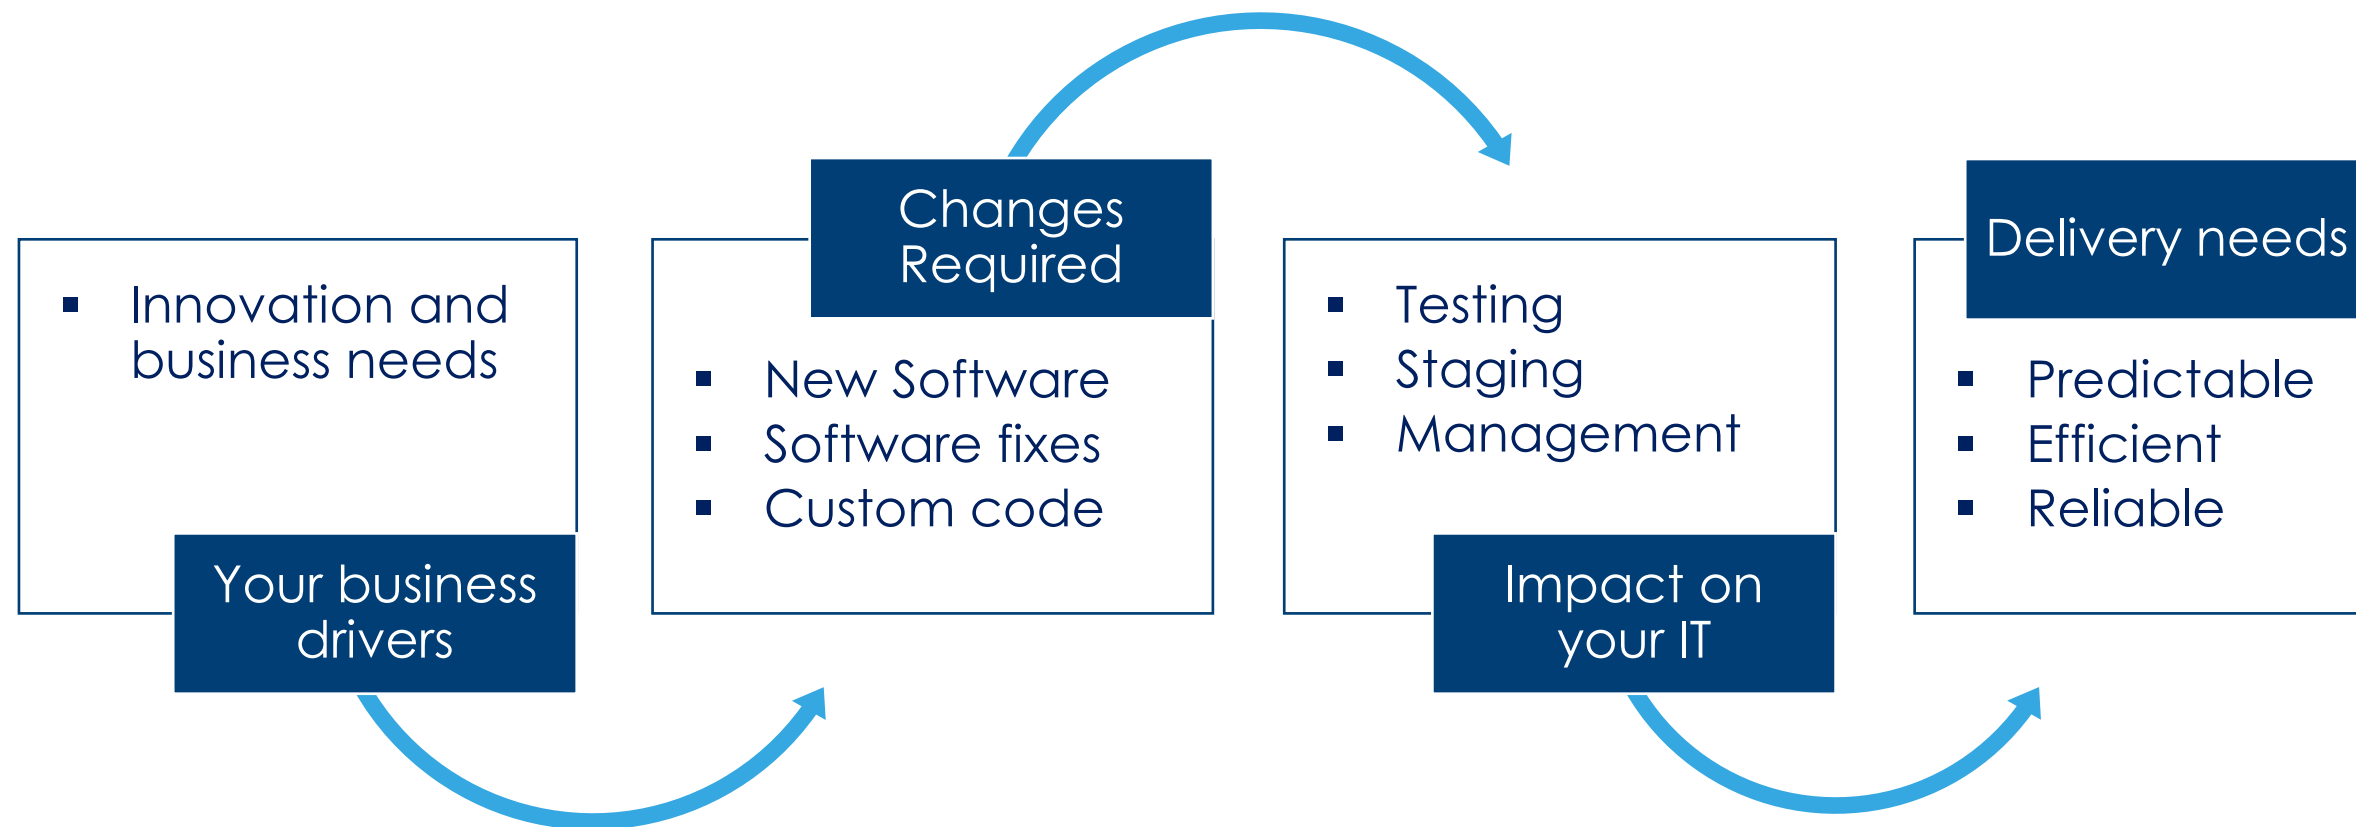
- Innovation and business needs

Your business drivers

Changes Required

- New Software
- Software fixes
- Custom code

- Testing
- Staging
- Management

Impact on your IT

Delivery needs

- Predictable
- Efficient
- Reliable